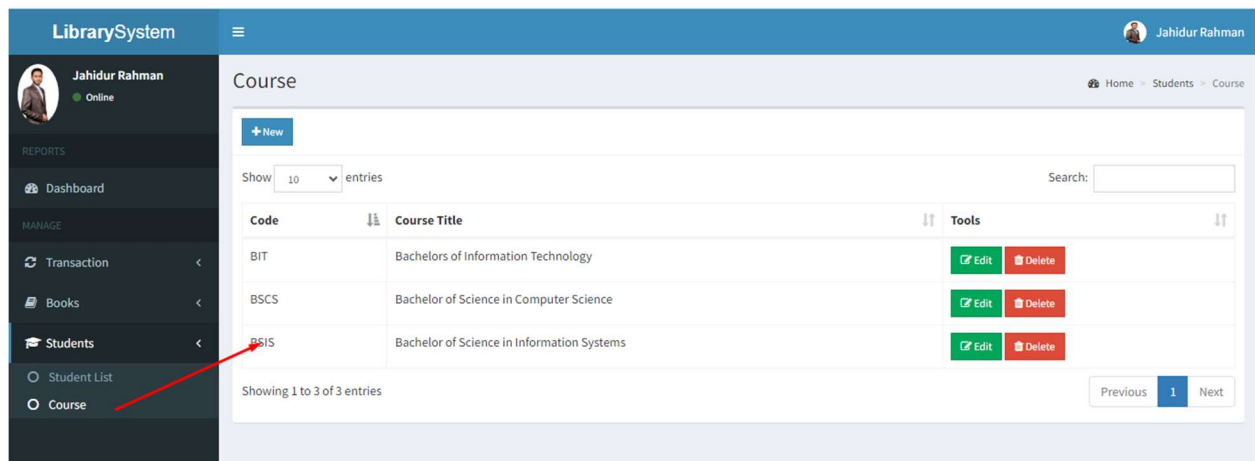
LibrarySystem

Jahidur Rahman

Jahidur Rahman
Online

REPORTS

Dashboard

MANAGE

Transaction

Books

Students

Student List

Course

Course

Home > Students > Course

+ New

Show 10 entries

Search:

| Code | Course Title | Tools |
|---|---|---|
| BIT | Bachelors of Information Technology | Edit Delete |
| BSCS | Bachelor of Science in Computer Science | Edit Delete |
| BSIS | Bachelor of Science in Information Systems | Edit Delete |

Showing 1 to 3 of 3 entries

Previous 1 Next